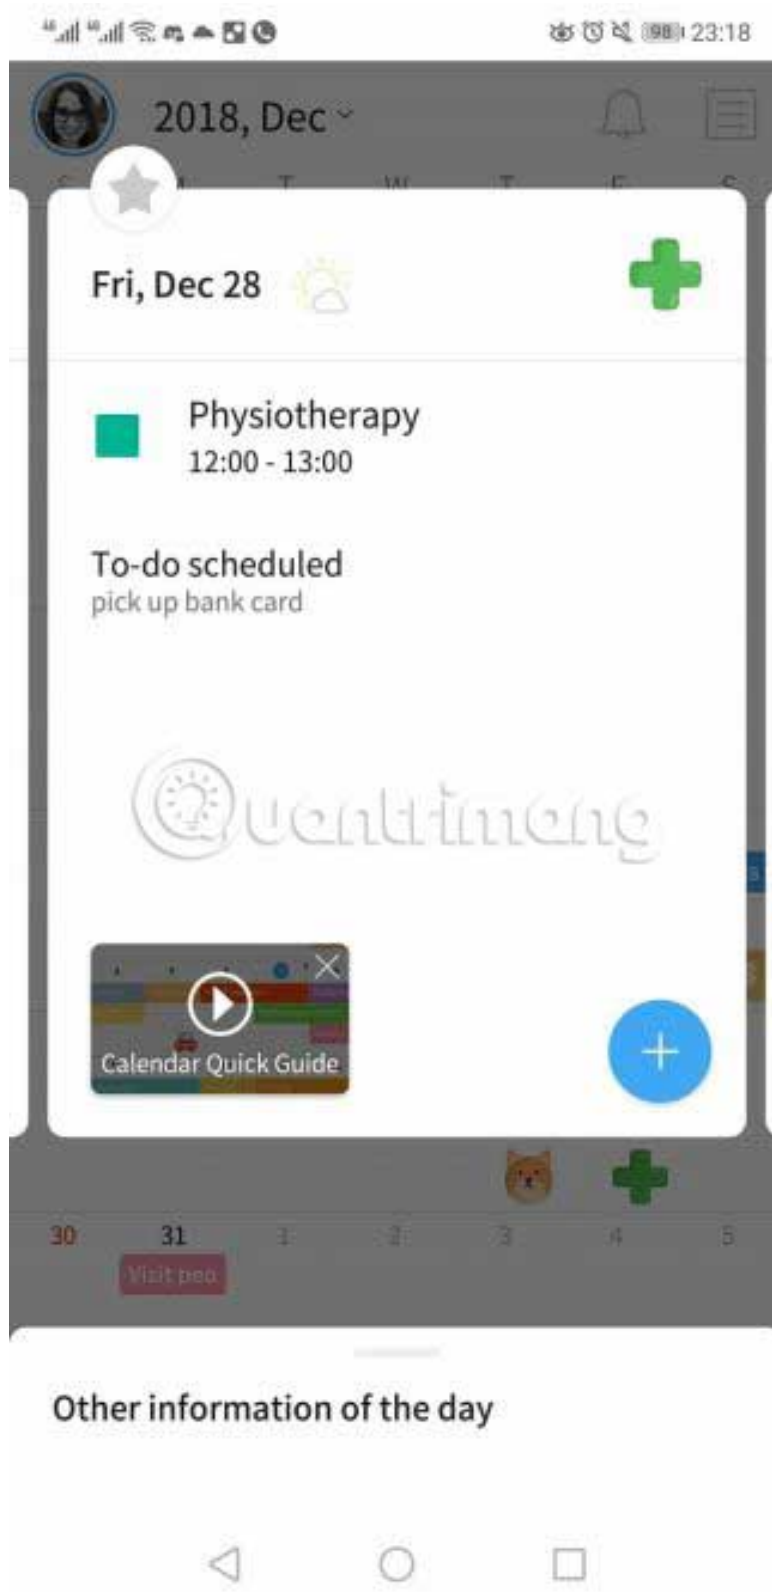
98 23:18

2018, Dec

S M T W T F S

Fri, Dec 28

Physiotherapy
12:00 - 13:00

To-do scheduled
pick up bank card

Quantrimang

Calendar Quick Guide

30 31 1 2 3 4 5
Visit peo

Other information of the day